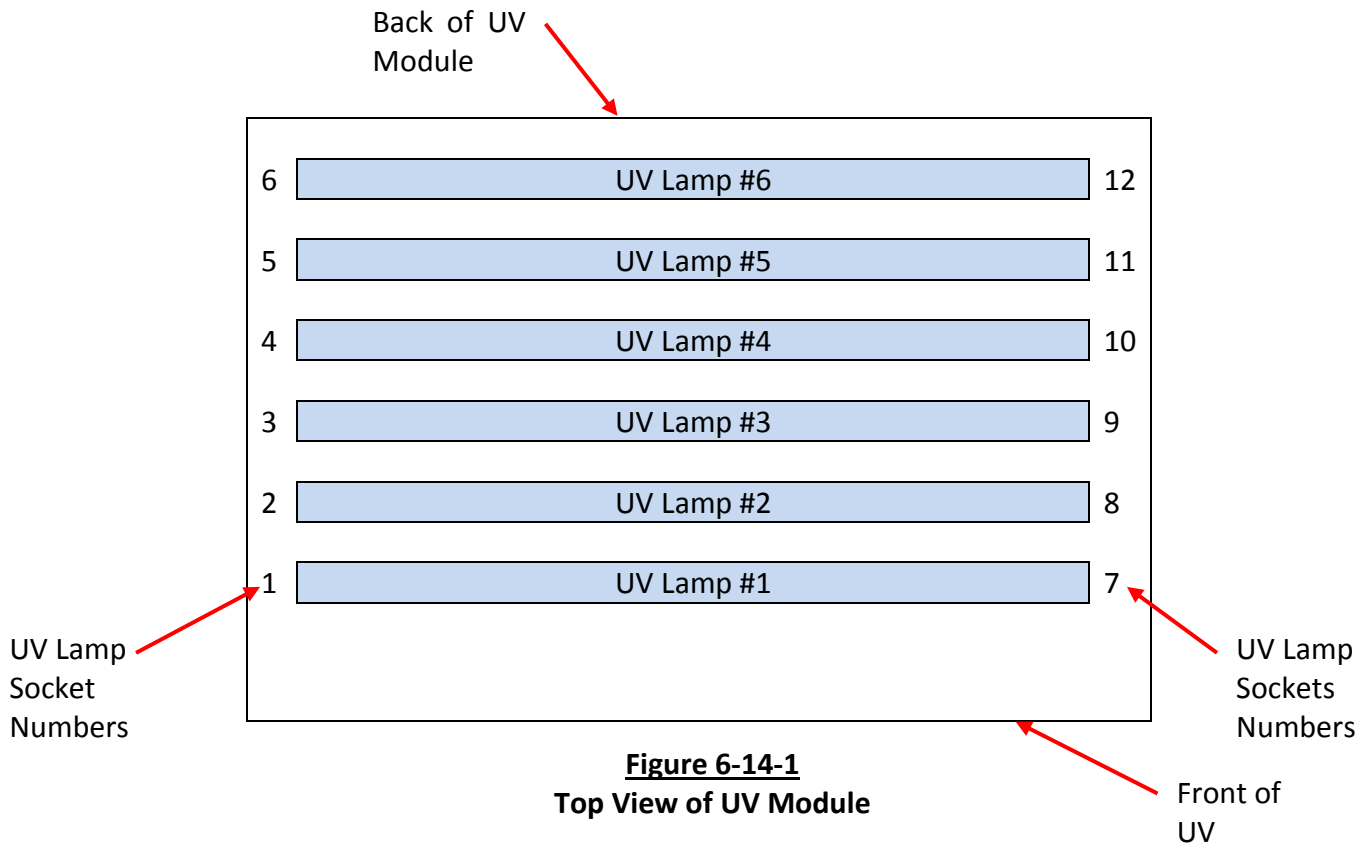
Back of UV Module

6 UV Lamp #6 12

5 UV Lamp #5 11

4 UV Lamp #4 10

3 UV Lamp #3 9

2 UV Lamp #2 8

1 UV Lamp #1 7

UV Lamp Socket Numbers

UV Lamp Sockets Numbers

Front of UV

**Figure 6-14-1**
**Top View of UV Module**